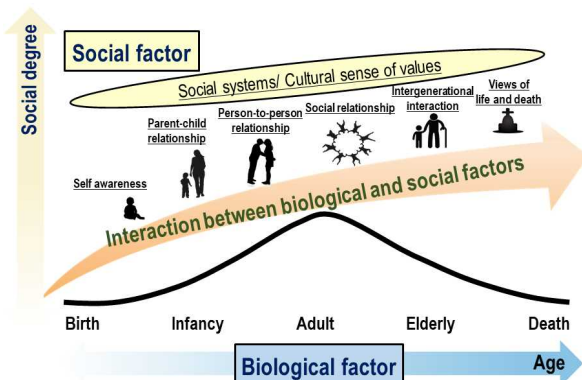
Social degree

Social factor

Social systems/ Cultural sense of values

Self awareness

Parent-child relationship

Person-to-person relationship

Social relationship

Intergenerational interaction

Views of life and death

Interaction between biological and social factors

Birth

Infancy

Adult

Elderly

Death

Biological factor

Age